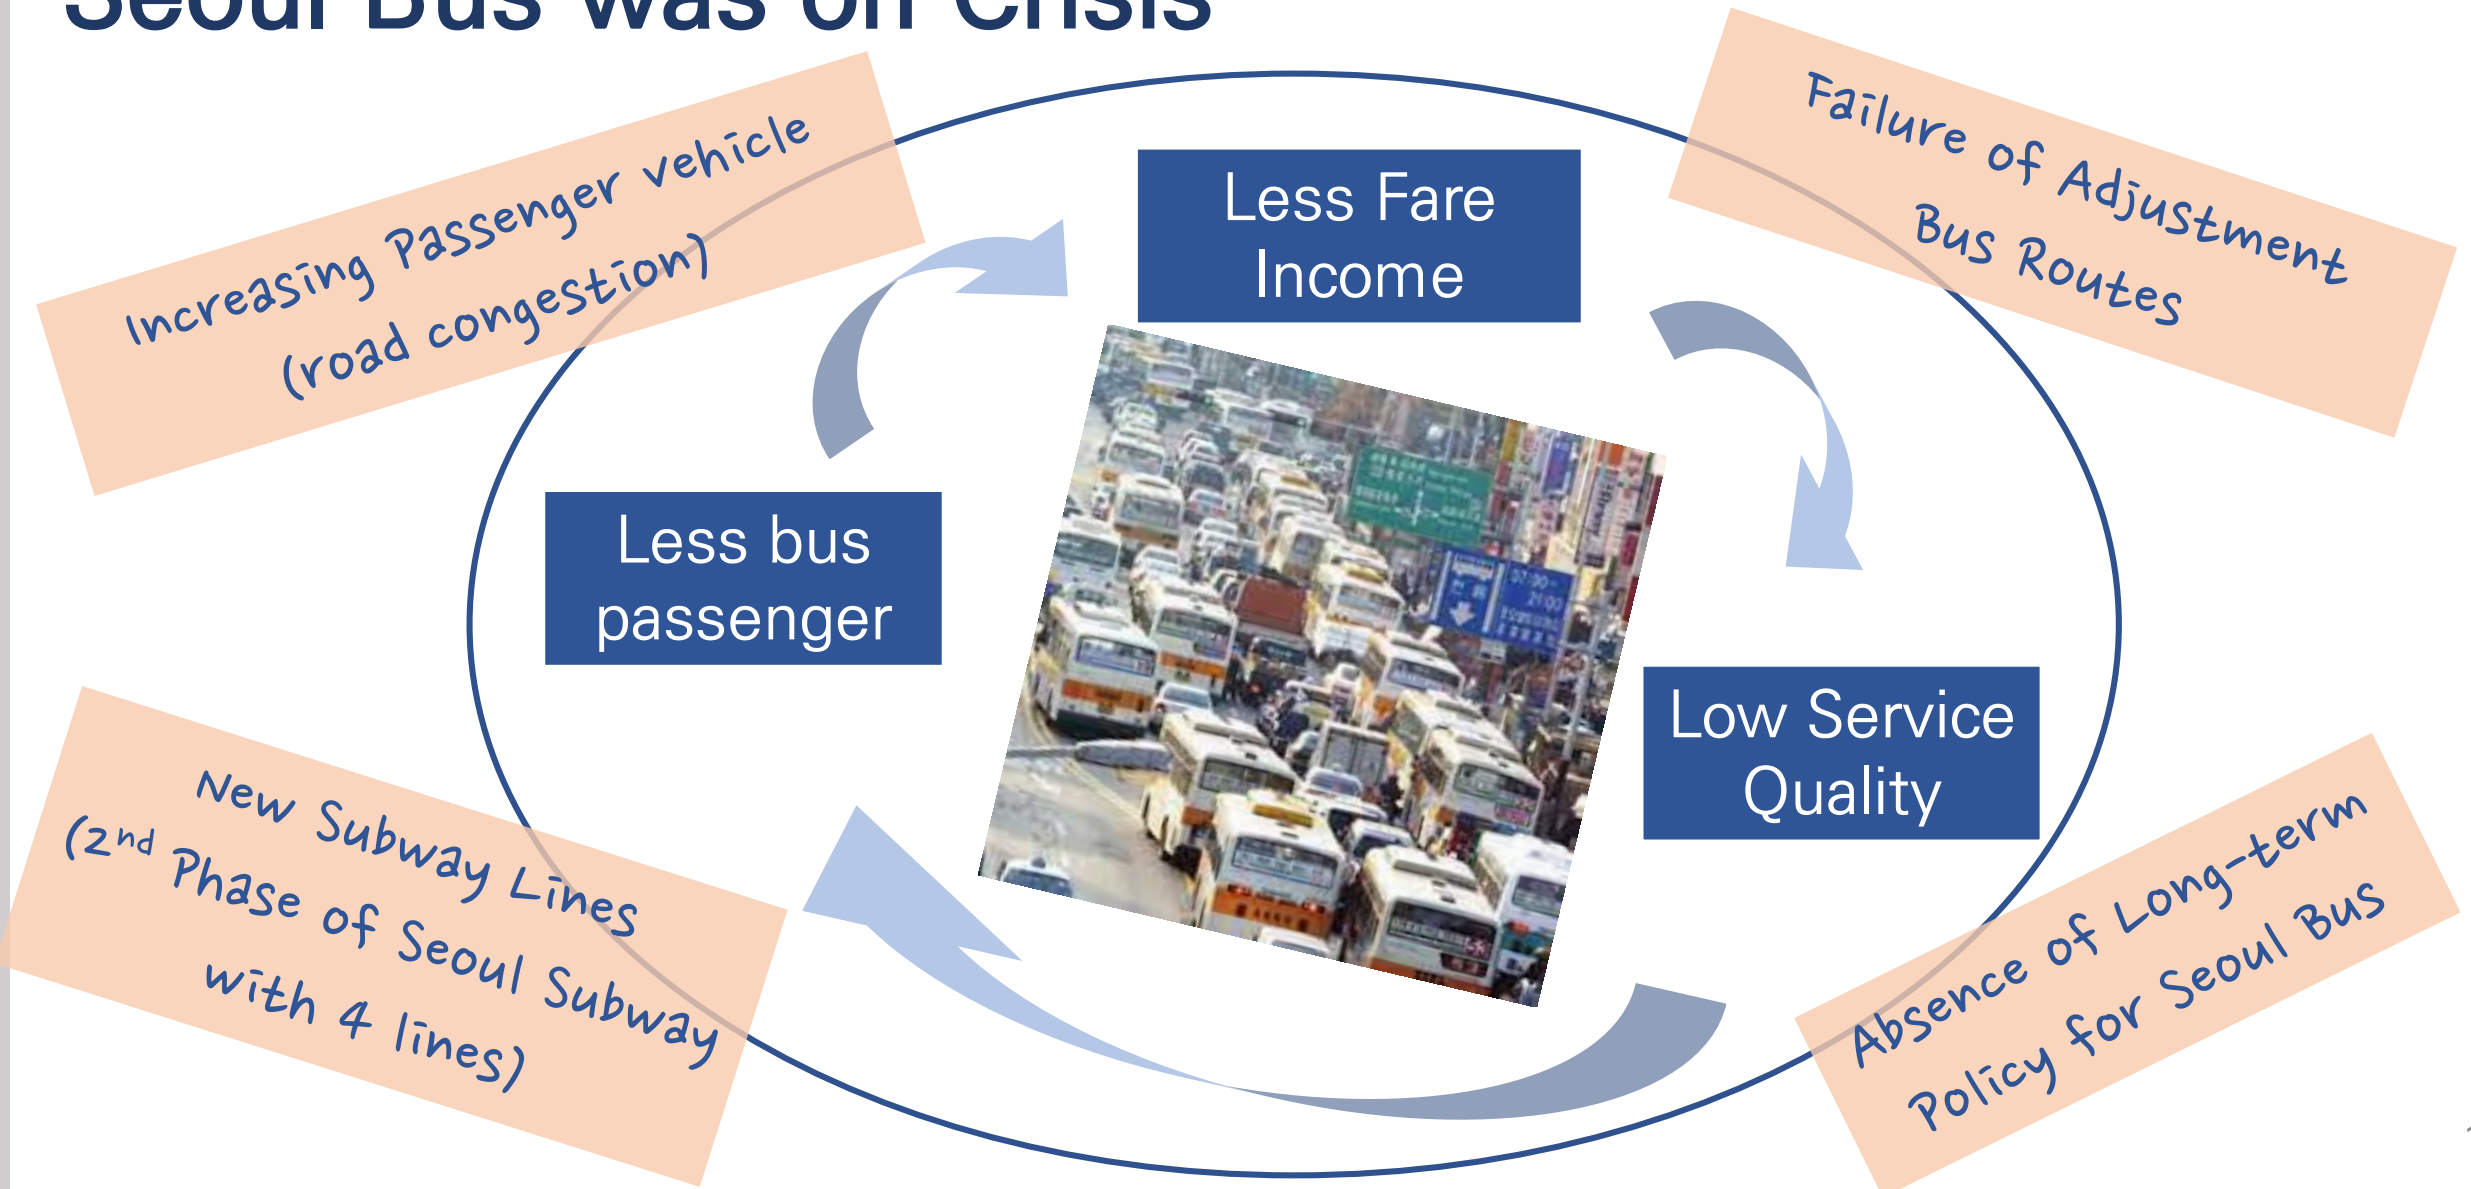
Seoul Bus was on Crisis

Increasing Passenger vehicle (road congestion)

Less Fare Income

Failure of Adjustment Bus Routes

Less bus passenger

Low Service Quality

New Subway Lines ($2^{nd}$ Phase of Seoul Subway with 4 lines)

Absence of Long-term Policy for Seoul Bus